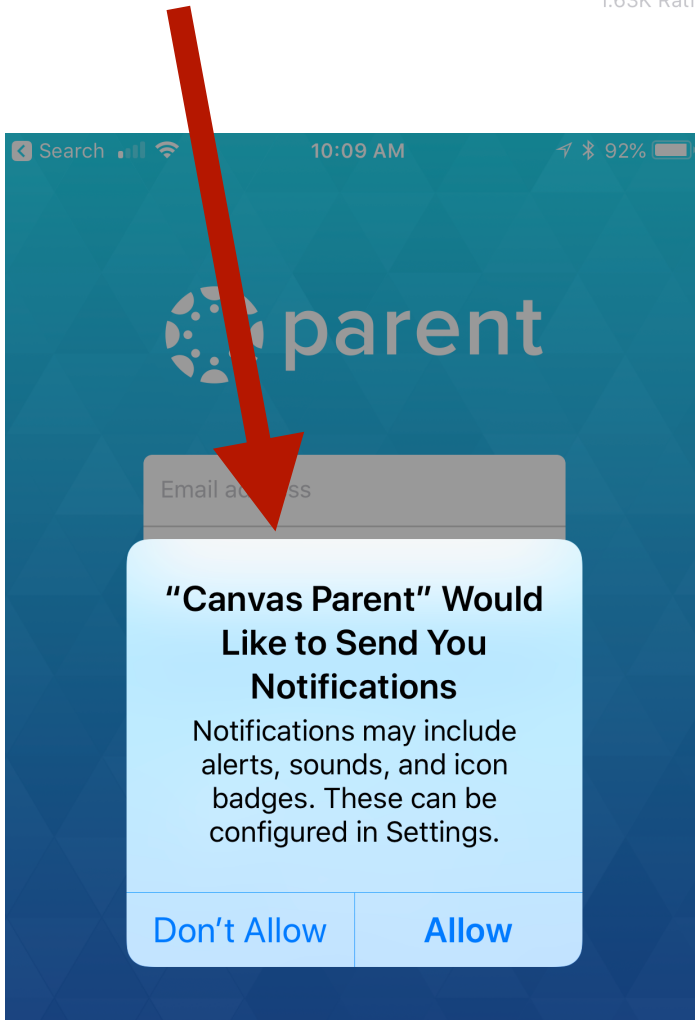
1.63K Rat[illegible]

Search 10:09 AM 92%

parent

Email ad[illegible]ss

“Canvas Parent” Would Like to Send You Notifications

Notifications may include alerts, sounds, and icon badges. These can be configured in Settings.

Don’t Allow
Allow